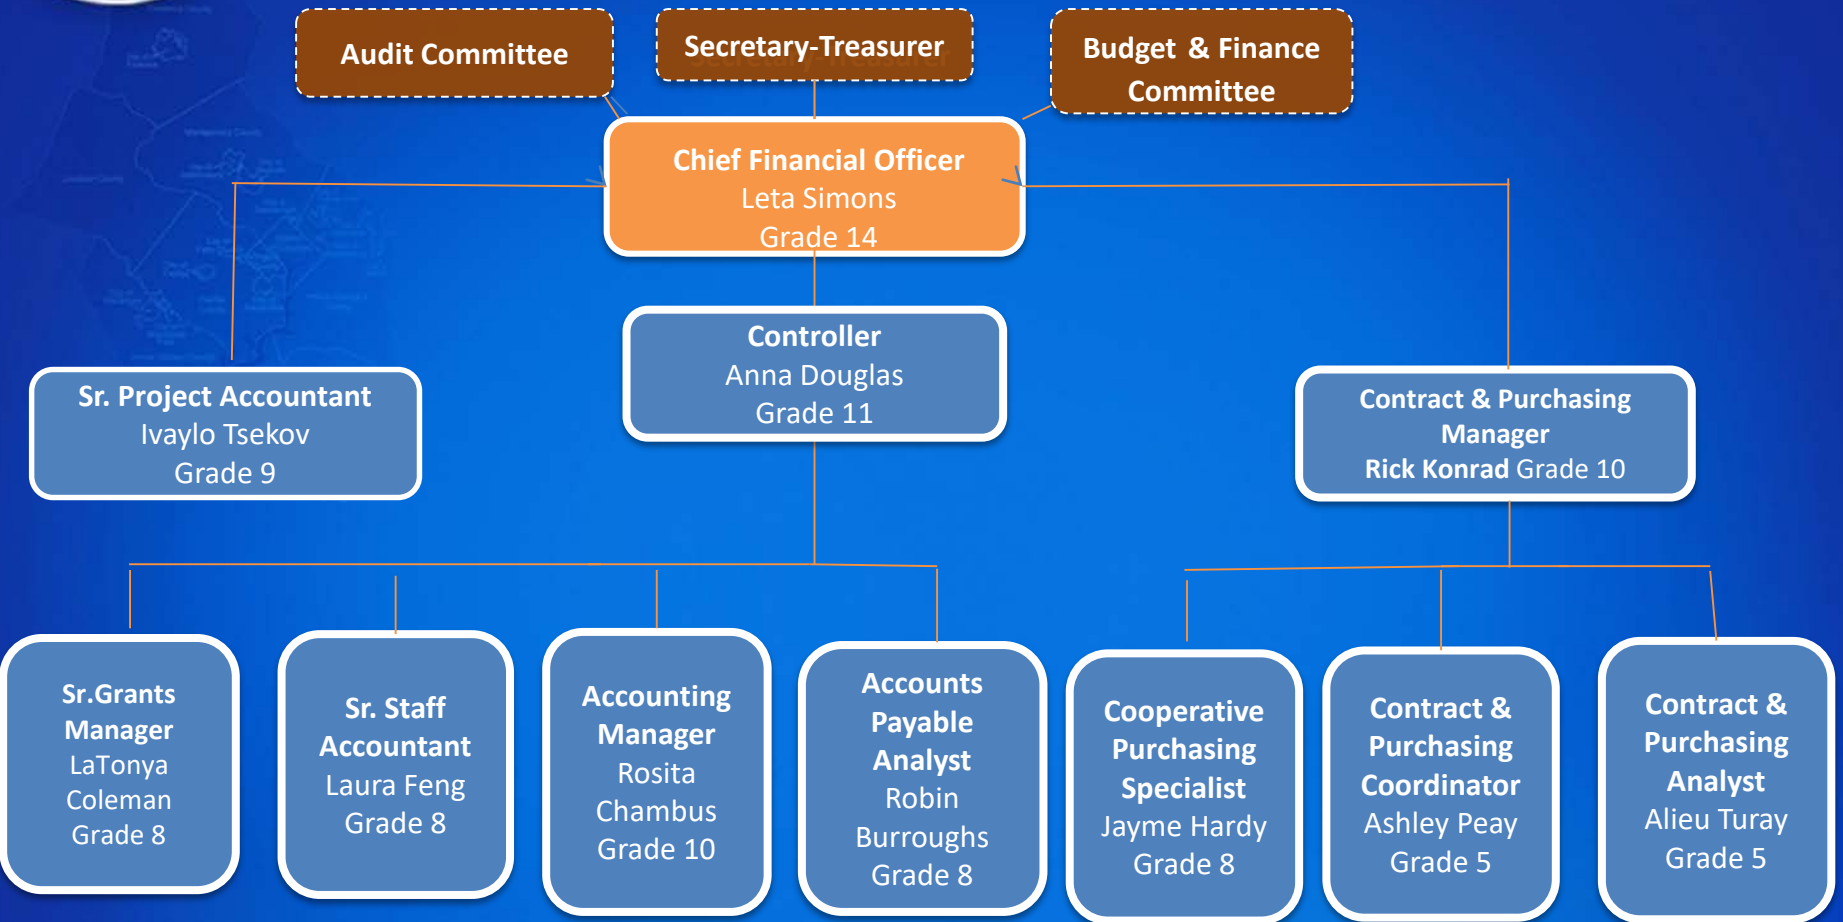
Audit Committee

Secretary-Treasurer

Budget & Finance Committee

Chief Financial Officer
Leta Simons
Grade 14

Sr. Project Accountant
Ivaylo Tsekov
Grade 9

Controller
Anna Douglas
Grade 11

Contract & Purchasing Manager
Rick Konrad Grade 10

Sr.Grants Manager
LaTonya Coleman
Grade 8

Sr. Staff Accountant
Laura Feng
Grade 8

Accounting Manager
Rosita Chambus
Grade 10

Accounts Payable Analyst
Robin Burroughs
Grade 8

Cooperative Purchasing Specialist
Jayme Hardy
Grade 8

Contract & Purchasing Coordinator
Ashley Peay
Grade 5

Contract & Purchasing Analyst
Alieu Turay
Grade 5